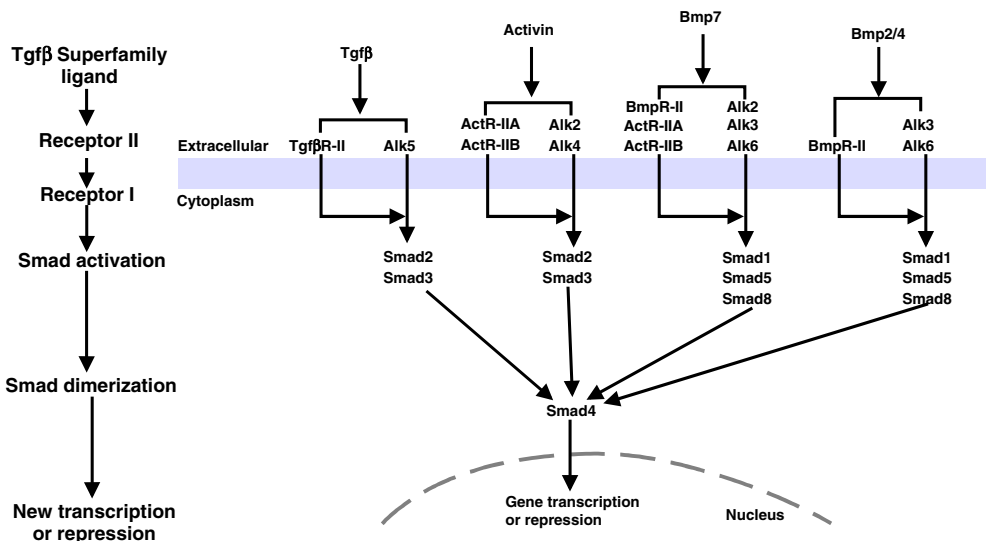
Tgfβ Superfamily ligand

Receptor II

Receptor I

Smad activation

Smad dimerization

New transcription or repression

Tgfβ

Activin

Bmp7

Bmp2/4

Extracellular

Cytoplasm

TgfβR-II

Alk5

ActR-IIA
ActR-IIB

Alk2
Alk4

BmpR-II
ActR-IIA
ActR-IIB

Alk2
Alk3
Alk6

BmpR-II

Alk3
Alk6

Smad2
Smad3

Smad2
Smad3

Smad1
Smad5
Smad8

Smad1
Smad5
Smad8

Smad4

Gene transcription or repression

Nucleus